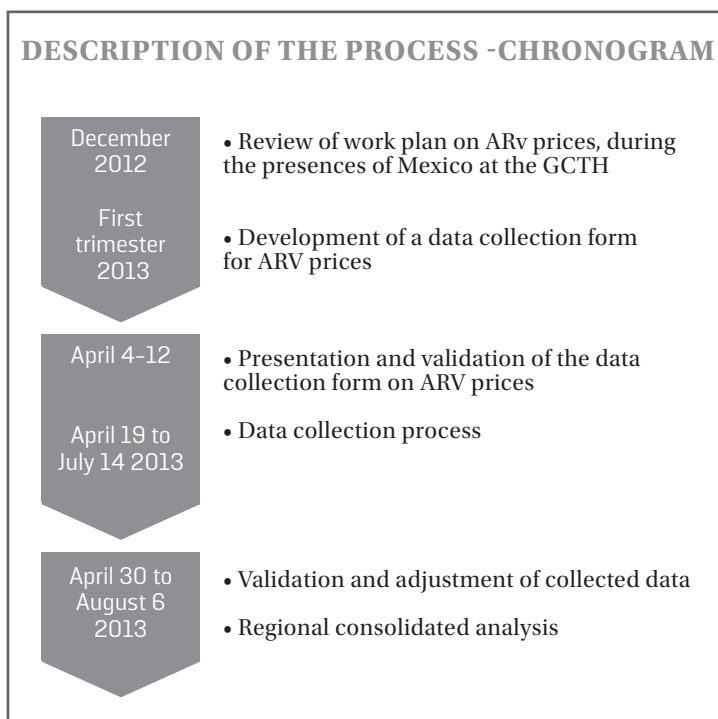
DESCRIPTION OF THE PROCESS -CHRONOGRAM

December 2012

• Review of work plan on ARv prices, during the presences of Mexico at the GCTH

First trimester 2013

• Development of a data collection form for ARV prices

April 4-12

• Presentation and validation of the data collection form on ARV prices

April 19 to July 14 2013

• Data collection process

April 30 to August 6 2013

• Validation and adjustment of collected data

• Regional consolidated analysis